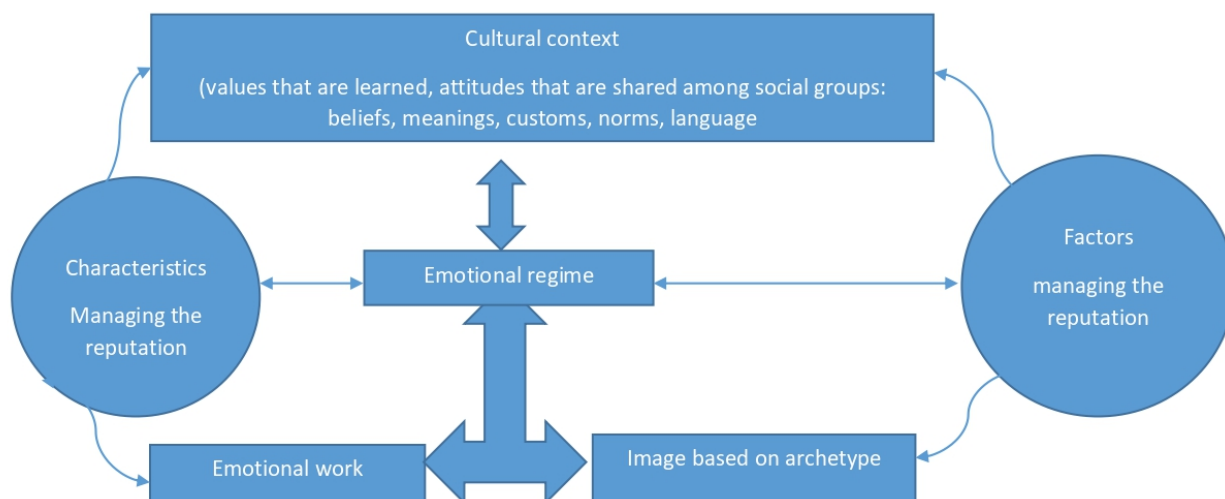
Cultural context

(values that are learned, attitudes that are shared among social groups: beliefs, meanings, customs, norms, language

Characteristics

Managing the reputation

Emotional regime

Factors

managing the reputation

Emotional work

Image based on archetype